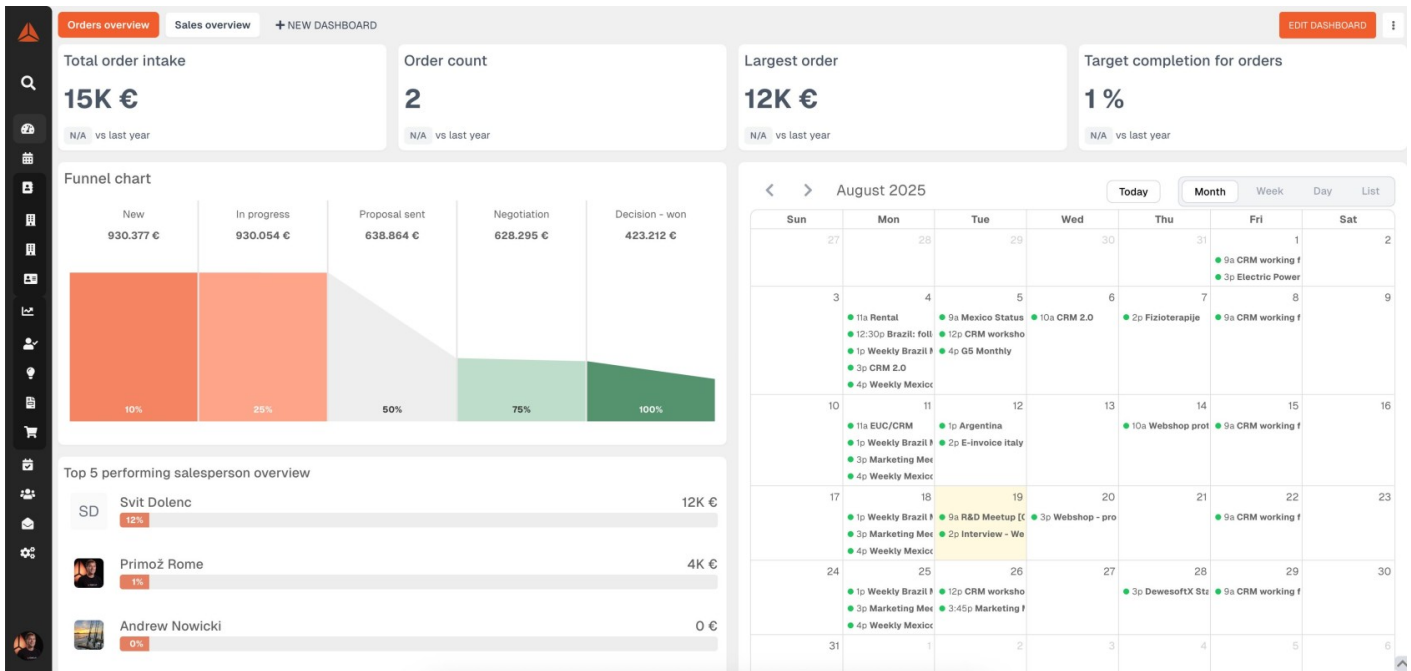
Orders overview Sales overview + NEW DASHBOARD EDIT DASHBOARD

Total order intake
15K €
N/A vs last year

Order count
2
N/A vs last year

Largest order
12K €
N/A vs last year

Target completion for orders
1 %
N/A vs last year

Funnel chart

| New | In progress | Proposal sent | Negotiation | Decision - won |
|---|---|---|---|---|
| 930.377 € | 930.054 € | 638.864 € | 628.295 € | 423.212 € |
| 10% | 25% | 50% | 75% | 100% |

Top 5 performing salesperson overview

SD Svit Dolenc 12K €
12%

Primož Rome 4K €
1%

Andrew Nowicki 0 €
0%

August 2025 Today Month Week Day List

| Sun | Mon | Tue | Wed | Thu | Fri | Sat |
|---|---|---|---|---|---|---|
| 27 | 28 | 29 | 30 | 31 | 1 9a CRM working f 3p Electric Power | 2 |
| 3 | 4 11a Rental 12:30p Brazil: foll 1p Weekly Brazil I 3p CRM 2.0 4p Weekly Mexicc | 5 9a Mexico Status 12p CRM worksho 4p G5 Monthly | 6 10a CRM 2.0 | 7 2p Fizioterapije | 8 9a CRM working f | 9 |
| 10 | 11 11a EUC/CRM 1p Weekly Brazil I 3p Marketing Mee 4p Weekly Mexicc | 12 1p Argentina 2p E-invoice italy | 13 | 14 10a Webshop prot | 15 9a CRM working f | 16 |
| 17 | 18 1p Weekly Brazil I 3p Marketing Mee 4p Weekly Mexicc | 19 9a R&D Meetup [C 2p Interview - We | 20 3p Webshop - pro | 21 | 22 9a CRM working f | 23 |
| 24 | 25 1p Weekly Brazil I 3p Marketing Mee 4p Weekly Mexicc | 26 12p CRM worksho 3:45p Marketing I | 27 | 28 3p DewesoftX Sta | 29 9a CRM working f | 30 |
| 31 | 1 | 2 | 3 | 4 | 5 | 6 |